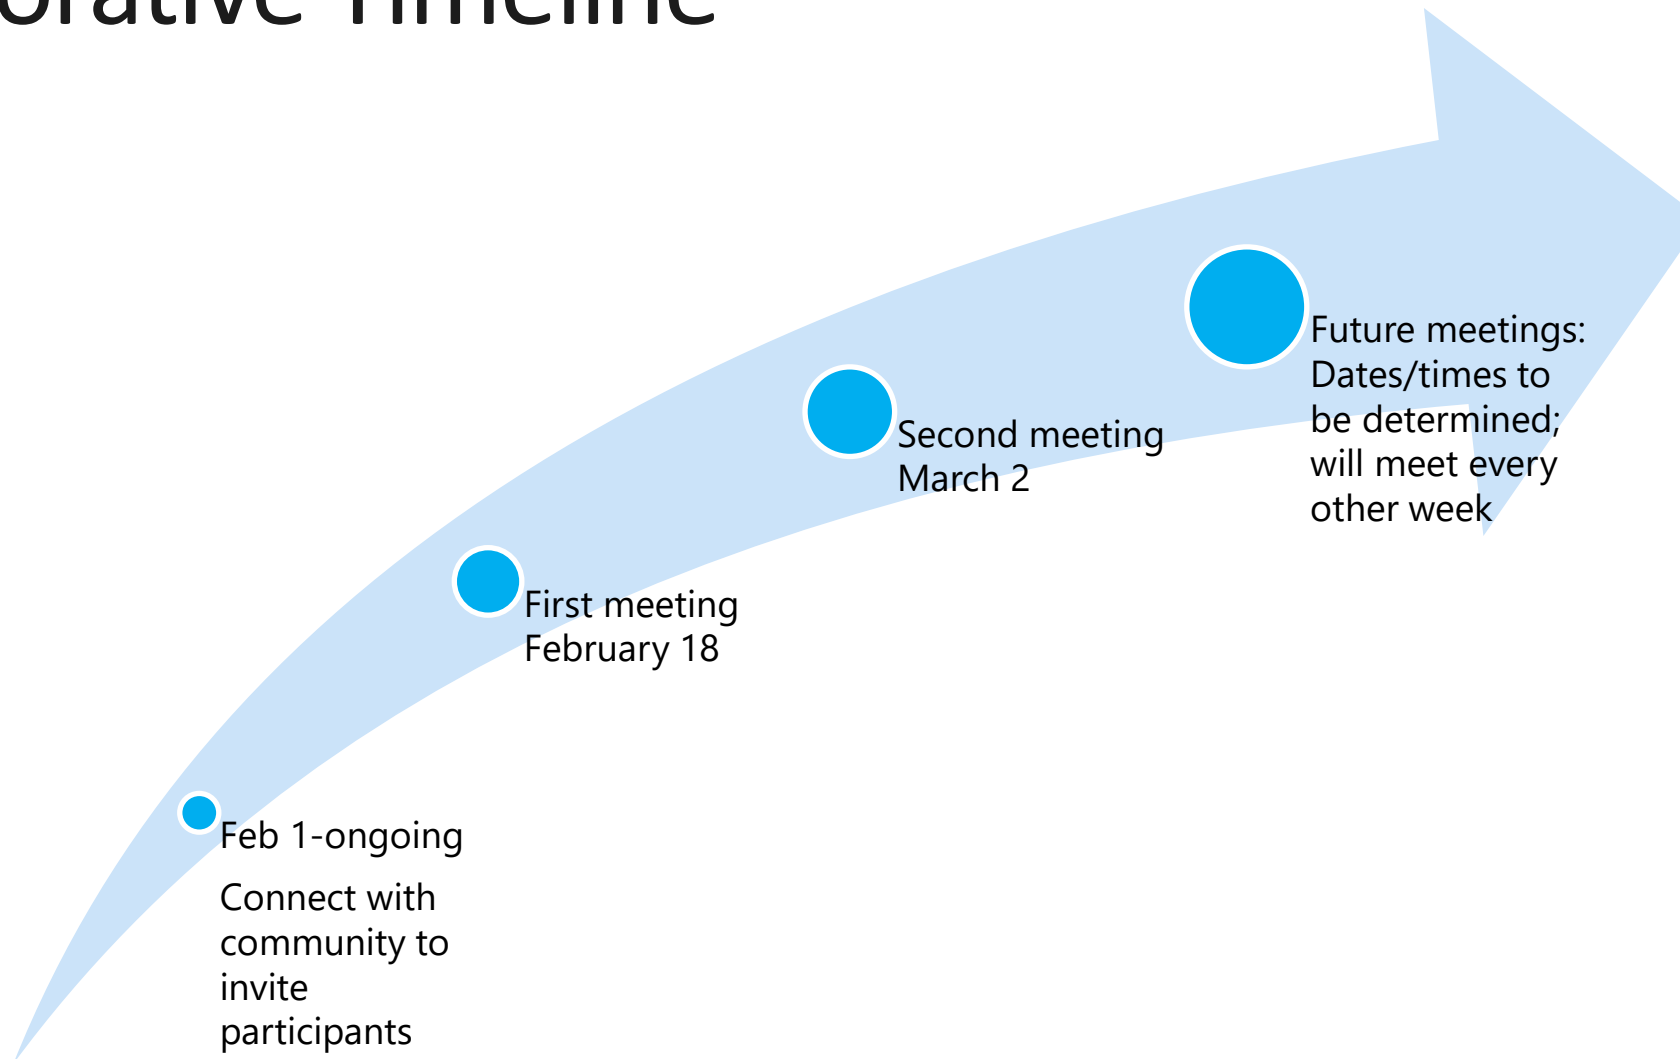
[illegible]orative Timeline

Feb 1-ongoing

Connect with community to invite participants

First meeting February 18

Second meeting March 2

Future meetings: Dates/times to be determined; will meet every other week